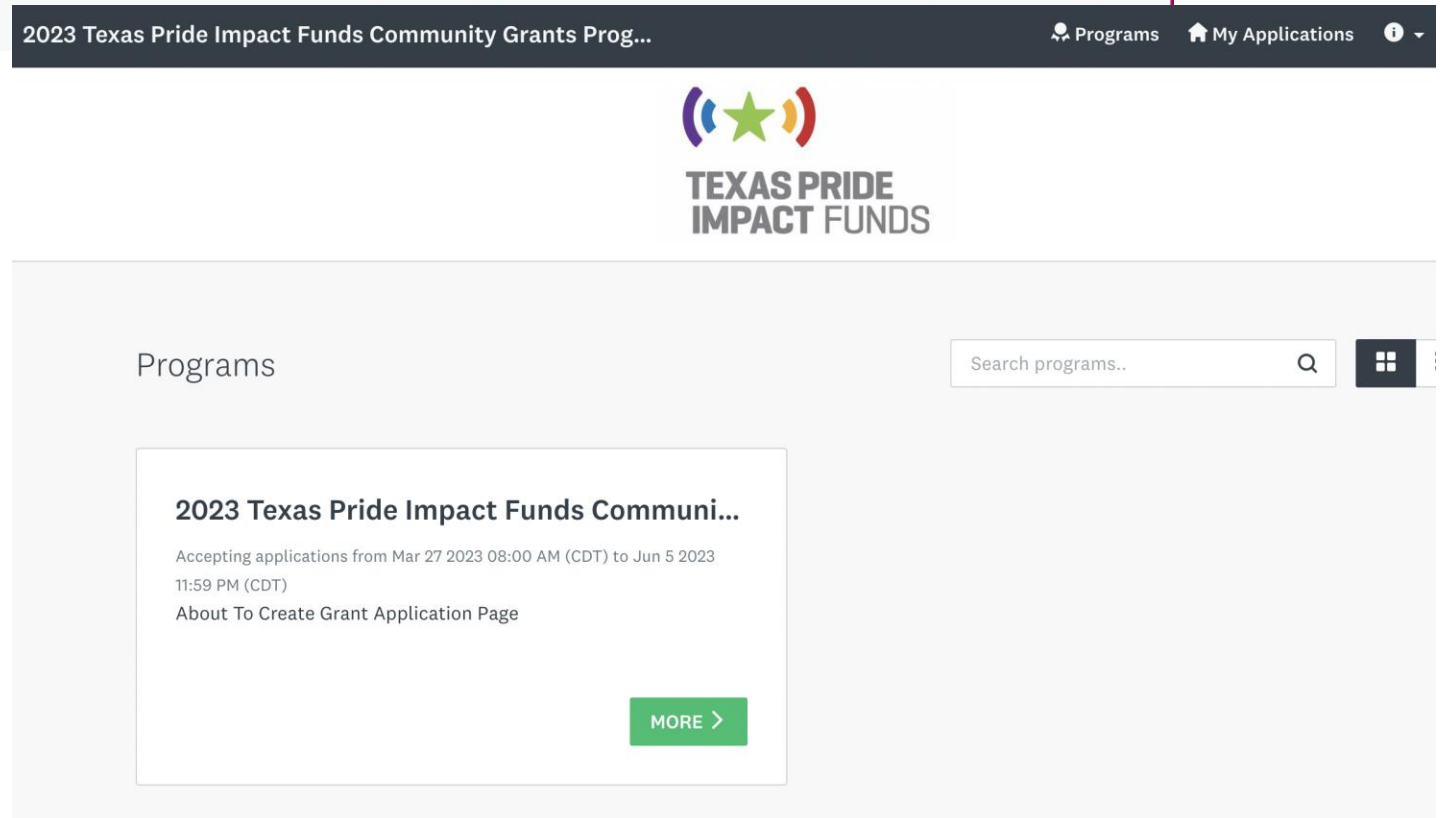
2023 Texas Pride Impact Funds Community Grants Prog...

Programs My Applications

TEXAS PRIDE IMPACT FUNDS

Programs

Search programs..

2023 Texas Pride Impact Funds Communi...

Accepting applications from Mar 27 2023 08:00 AM (CDT) to Jun 5 2023 11:59 PM (CDT)

About To Create Grant Application Page

MORE >